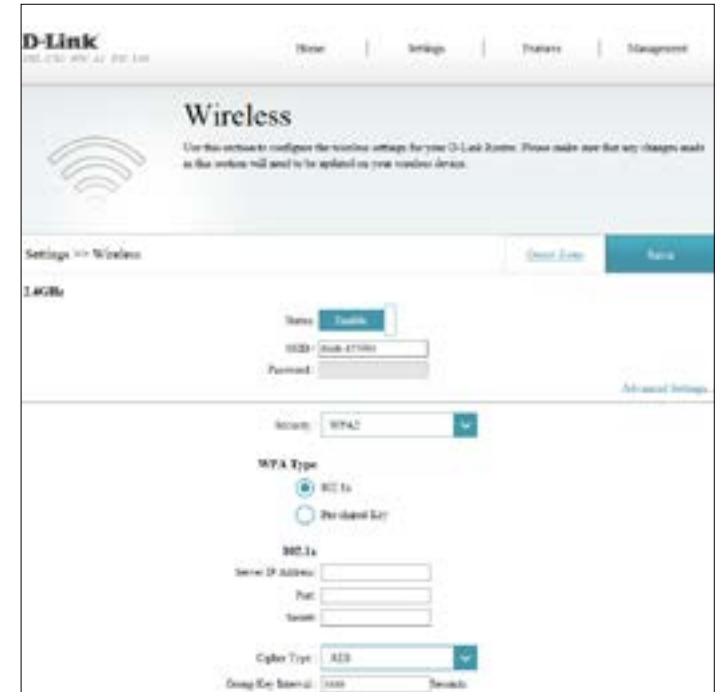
D-Link
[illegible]

Home | Settings | Features | Management

Wireless

Use this section to configure the wireless settings for your D-Link Router. Please make sure that any changes made in this section will need to be updated on your wireless device.

Settings >> Wireless

Guest Zone

Save

2.4GHz

Status: Enable

SSID: dlink-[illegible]

Password:

Advanced Settings...

Security: WPA2

WPA Type

802.1x

Pre-shared Key

802.1x

Server IP Address:

Port:

Secret:

Cipher Type: AES

Group Key Interval: 3600 Seconds